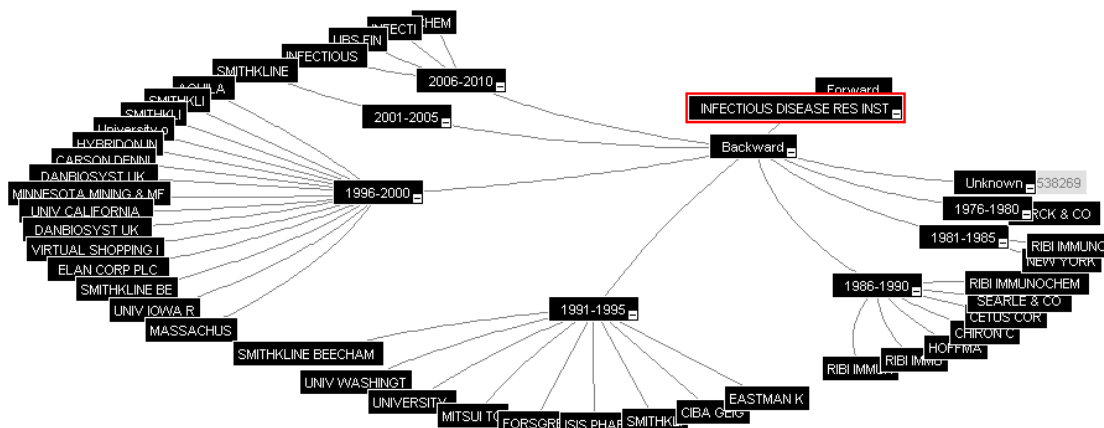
INFECTI
CHEM
UBS FIN
INFECTIOUS
SMITHKLINE
2006-2010
AQUILA
SMITHKLI
SMITHKLI
University o
HYBRIDON IN
CARSON DENNI
DANBIOSYST UK
MINNESOTA MINING & MF
UNIV CALIFORNIA
DANBIOSYST UK
VIRTUAL SHOPPING I
ELAN CORP PLC
SMITHKLINE BE
UNIV IOWA R
MASSACHUS
SMITHKLINE BEECHAM
UNIV WASHINGT
UNIVERSITY
MITSUI TO
FORSGR
ISIS PHAR
SMITHKL
CIBA GEIG
EASTMAN K
2001-2005
1996-2000
1991-1995
Forward
INFECTIOUS DISEASE RES INST
Backward
Unknown
538269
1976-1980
RCK & CO
1981-1985
RIBI IMMUNC
NEW YORK
1986-1990
RIBI IMMUNOCHEM
SEARLE & CO
CETUS COR
CHIRON C
HOFFMA
RIBI IMMU
RIBI IMMU